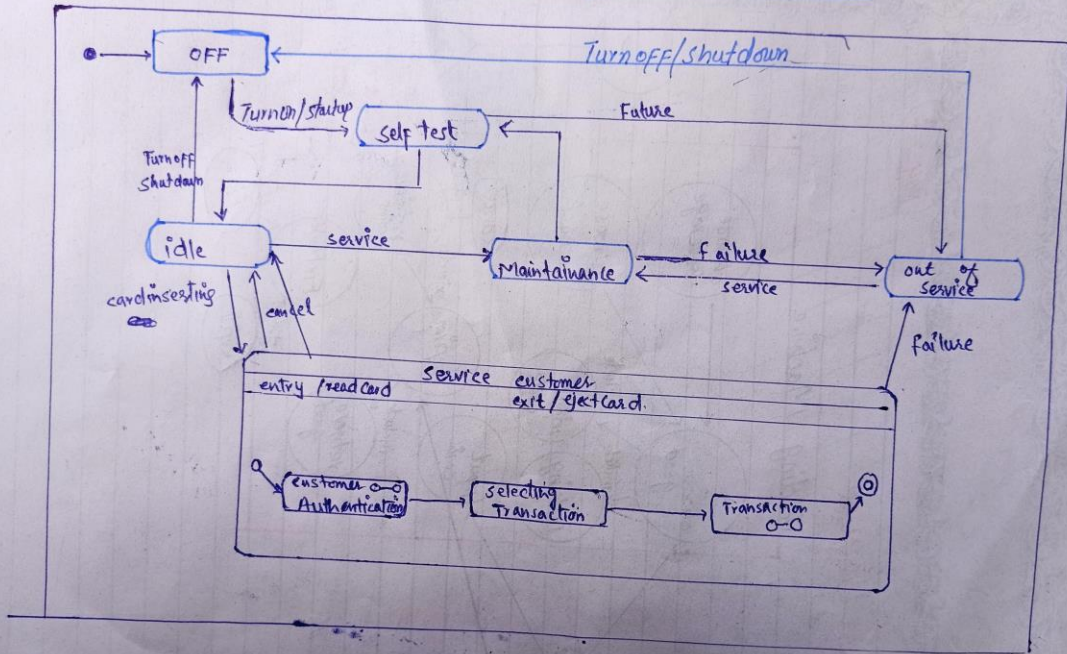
OFF

Turnoff/shutdown

Turnon/startup

self test

Future

Turnoff Shutdown

idle

service

Maintainance

failure

service

out of service

cardinserting

cancel

failure

service customer

entry /read card

exit / ejectCard.

customer o-o Authentication

selecting Transaction

Transaction o-o